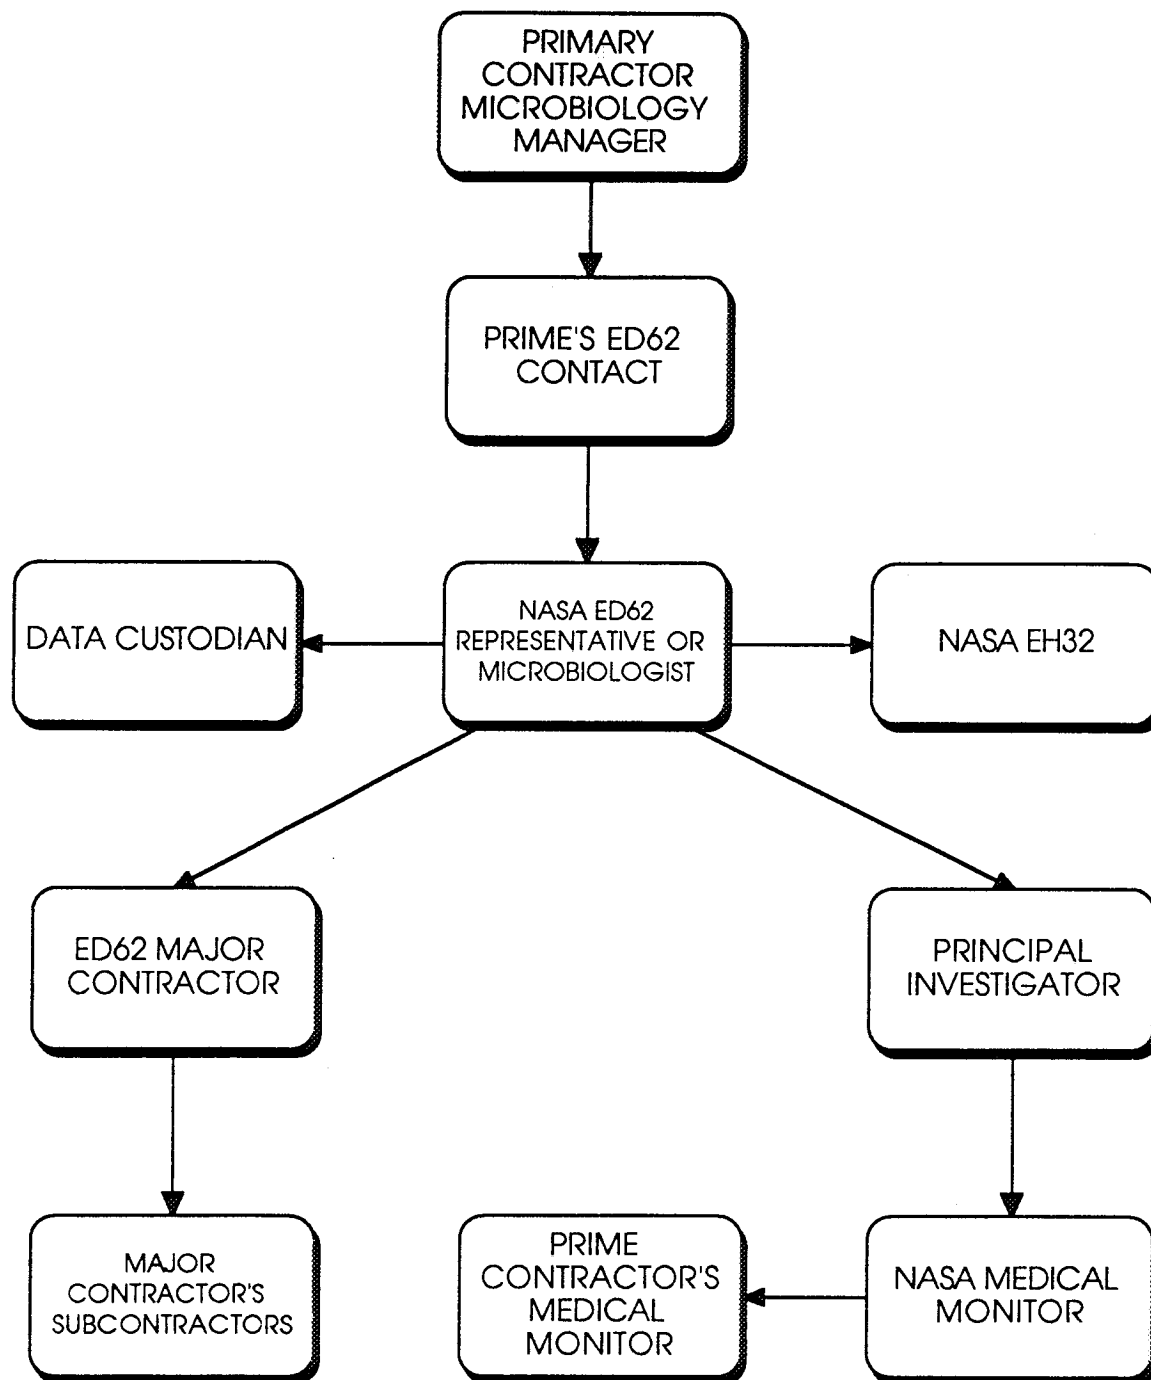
PRIMARY CONTRACTOR MICROBIOLOGY MANAGER

PRIME'S ED62 CONTACT

DATA CUSTODIAN

NASA ED62 REPRESENTATIVE OR MICROBIOLOGIST

NASA EH32

ED62 MAJOR CONTRACTOR

PRINCIPAL INVESTIGATOR

MAJOR CONTRACTOR'S SUBCONTRACTORS

PRIME CONTRACTOR'S MEDICAL MONITOR

NASA MEDICAL MONITOR